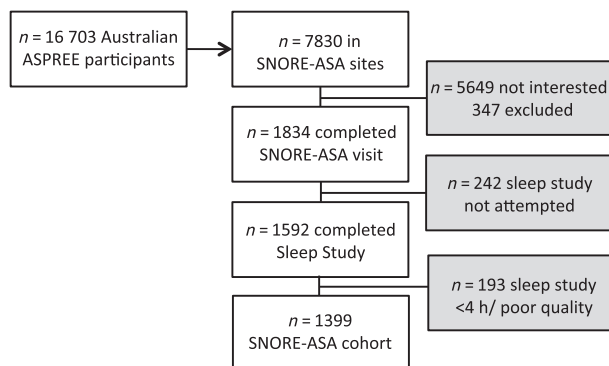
$n$ = 16 703 Australian ASPREE participants

$n$ = 7830 in SNORE-ASA sites

$n$ = 5649 not interested 347 excluded

$n$ = 1834 completed SNORE-ASA visit

$n$ = 242 sleep study not attempted

$n$ = 1592 completed Sleep Study

$n$ = 193 sleep study <4 h/ poor quality

$n$ = 1399 SNORE-ASA cohort